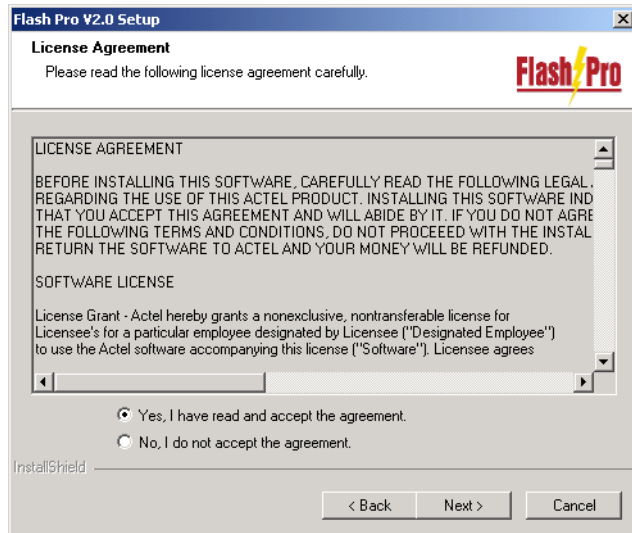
Flash Pro V2.0 Setup

License Agreement

Please read the following license agreement carefully.

Flash Pro

LICENSE AGREEMENT

BEFORE INSTALLING THIS SOFTWARE, CAREFULLY READ THE FOLLOWING LEGAL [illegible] REGARDING THE USE OF THIS ACTEL PRODUCT. INSTALLING THIS SOFTWARE IND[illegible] THAT YOU ACCEPT THIS AGREEMENT AND WILL ABIDE BY IT. IF YOU DO NOT AGRE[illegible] THE FOLLOWING TERMS AND CONDITIONS, DO NOT PROCEEED WITH THE INSTAL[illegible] RETURN THE SOFTWARE TO ACTEL AND YOUR MONEY WILL BE REFUNDED.

SOFTWARE LICENSE

License Grant - Actel hereby grants a nonexclusive, nontransferable license for Licensee's for a particular employee designated by Licensee ("Designated Employee") to use the Actel software accompanying this license ("Software"). Licensee agrees

Yes, I have read and accept the agreement.

No, I do not accept the agreement.

InstallShield

< Back

Next >

Cancel